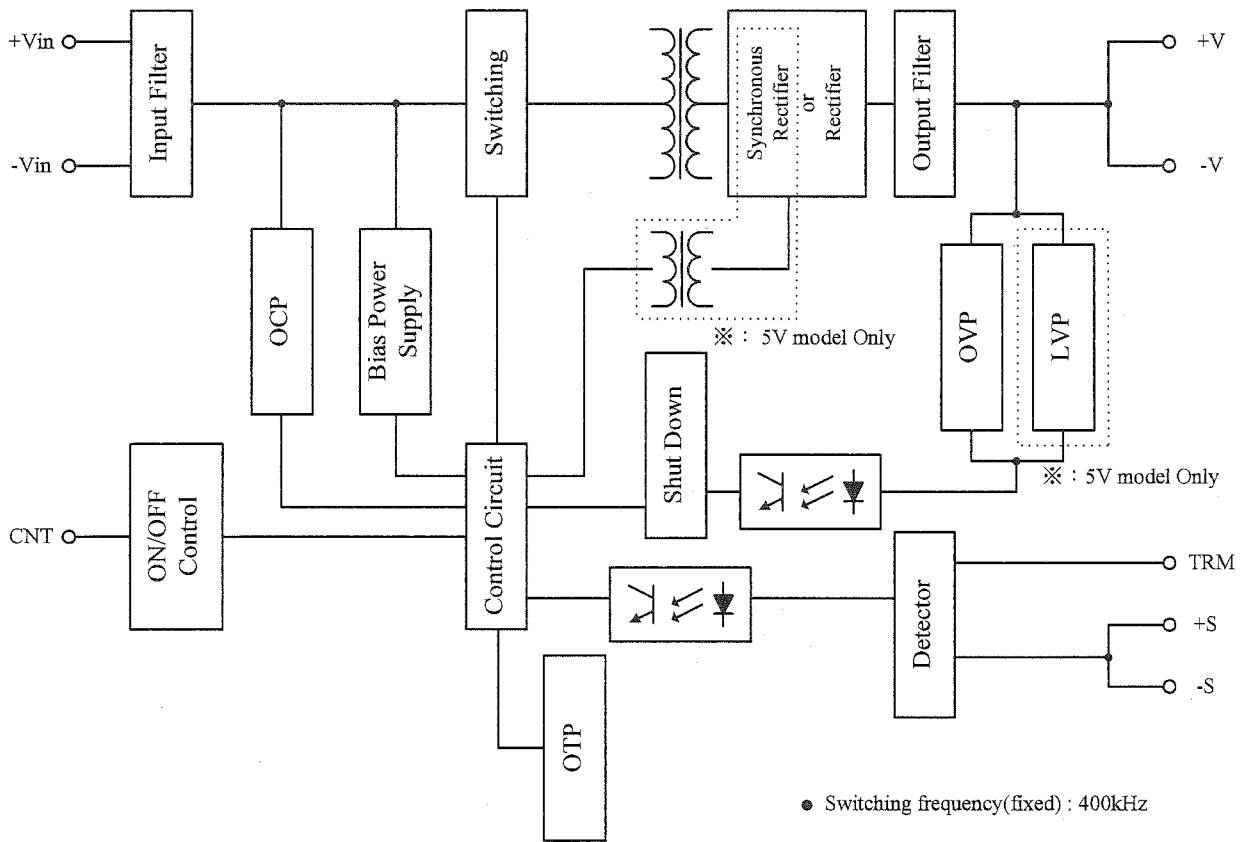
+Vin

-Vin

Input Filter

Switching

Synchronous Rectifier or Rectifier

Output Filter

+V

-V

OCP

Bias Power Supply

※ : 5V model Only

OVP

LVP

※ : 5V model Only

Shut Down

CNT

ON/OFF Control

Control Circuit

Detector

TRM

+S

-S

OTP

● Switching frequency(fixed) : 400kHz